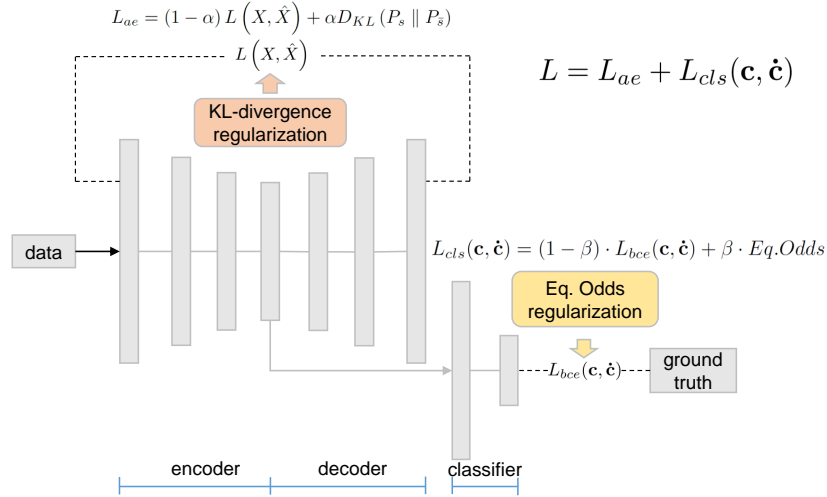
$L_{ae} = (1-\alpha)\, L\left(X, \hat{X}\right) + \alpha D_{KL}\left(P_s \parallel P_{\hat{s}}\right)$

$L\left(X, \hat{X}\right)$

$L = L_{ae} + L_{cls}(\mathbf{c}, \dot{\mathbf{c}})$

KL-divergence regularization

data

$L_{cls}(\mathbf{c}, \dot{\mathbf{c}}) = (1-\beta) \cdot L_{bce}(\mathbf{c}, \dot{\mathbf{c}}) + \beta \cdot Eq.Odds$

Eq. Odds regularization

$L_{bce}(\mathbf{c}, \dot{\mathbf{c}})$

ground truth

encoder

decoder

classifier